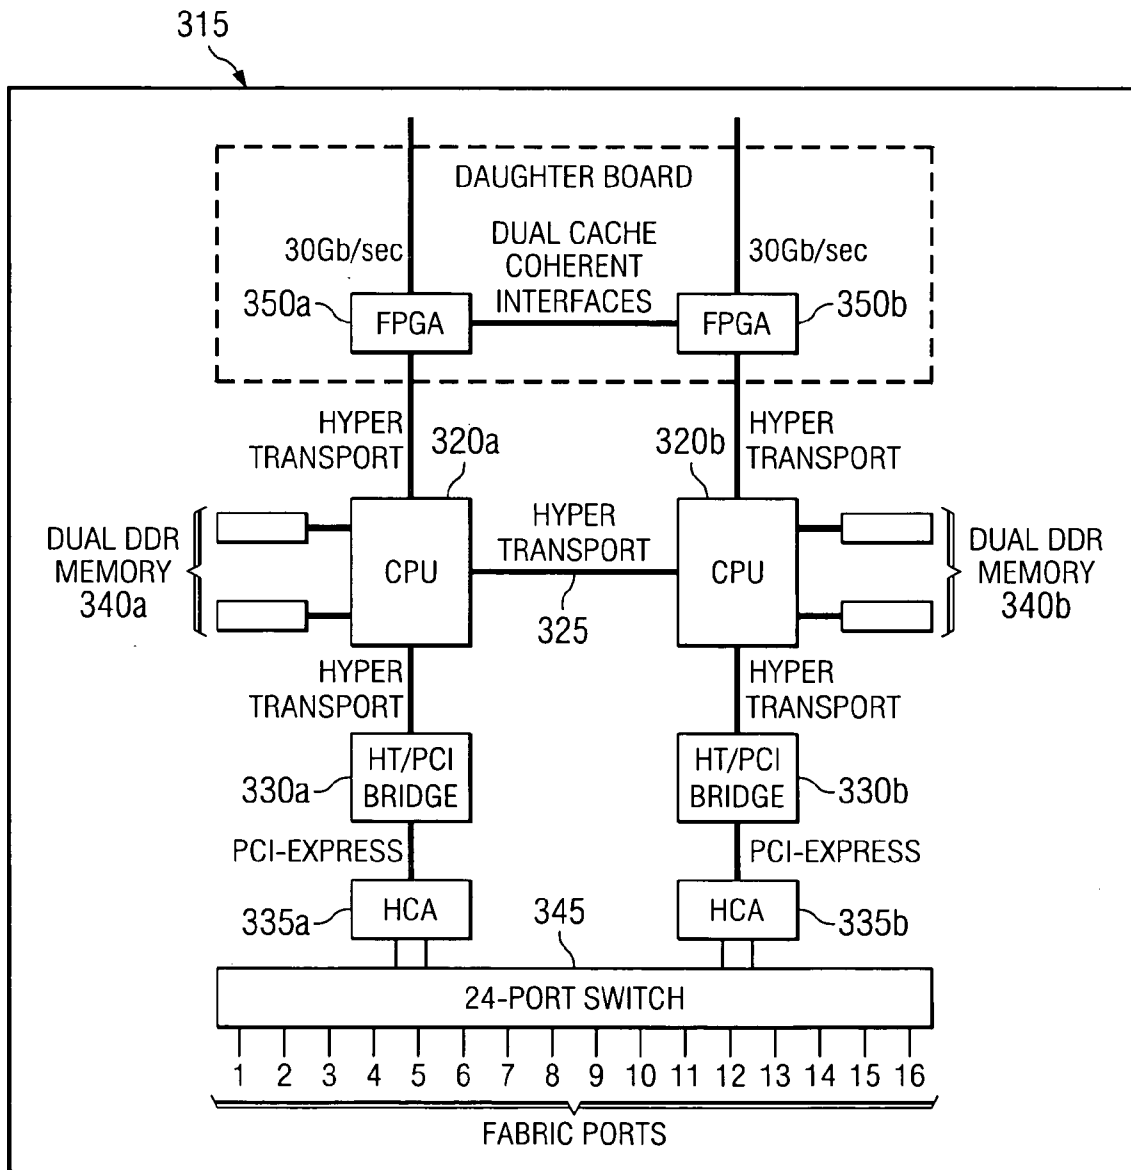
315

DAUGHTER BOARD

30Gb/sec

DUAL CACHE COHERENT INTERFACES

30Gb/sec

350a

FPGA

FPGA

350b

HYPER TRANSPORT

320a

320b

HYPER TRANSPORT

DUAL DDR MEMORY 340a

CPU

HYPER TRANSPORT

CPU

DUAL DDR MEMORY 340b

325

HYPER TRANSPORT

HYPER TRANSPORT

330a

HT/PCI BRIDGE

HT/PCI BRIDGE

330b

PCI-EXPRESS

PCI-EXPRESS

335a

HCA

345

HCA

335b

24-PORT SWITCH

1 2 3 4 5 6 7 8 9 10 11 12 13 14 15 16

FABRIC PORTS